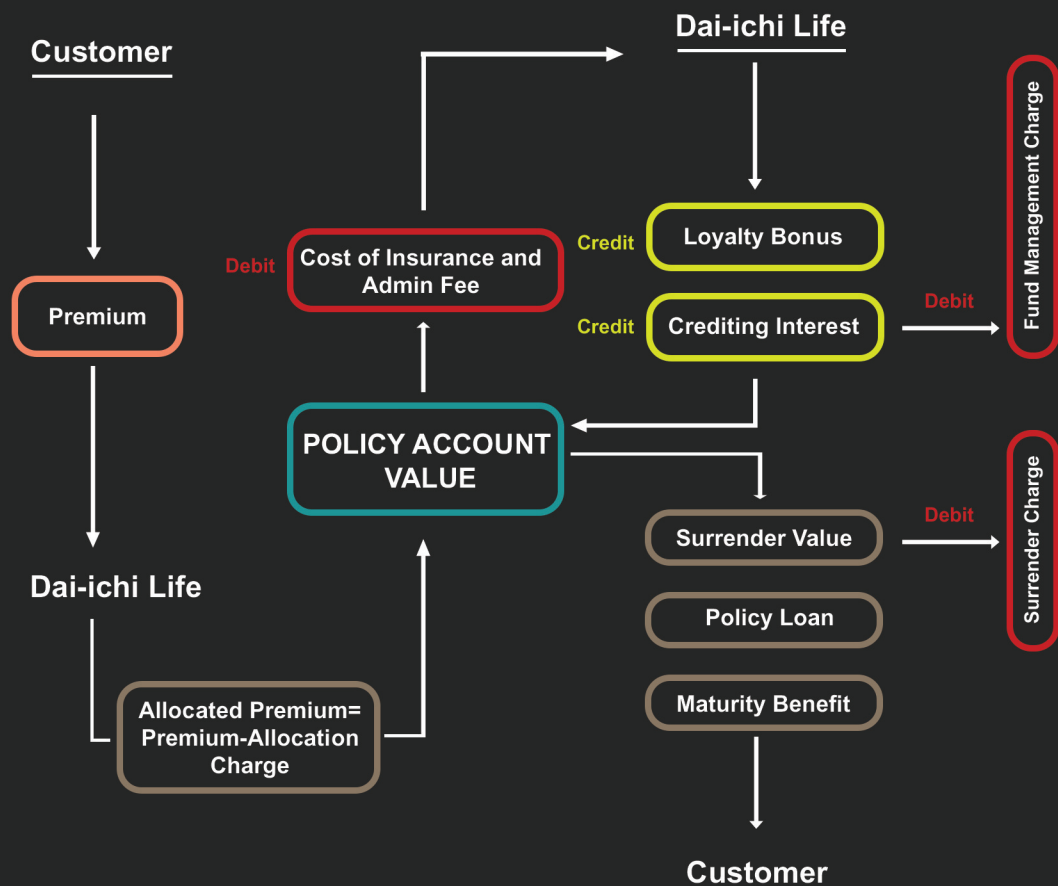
Customer

Premium

Dai-ichi Life

Allocated Premium= Premium-Allocation Charge

POLICY ACCOUNT VALUE

Debit

Cost of Insurance and Admin Fee

Dai-ichi Life

Credit

Loyalty Bonus

Credit

Crediting Interest

Debit

Fund Management Charge

Surrender Value

Debit

Surrender Charge

Policy Loan

Maturity Benefit

Customer